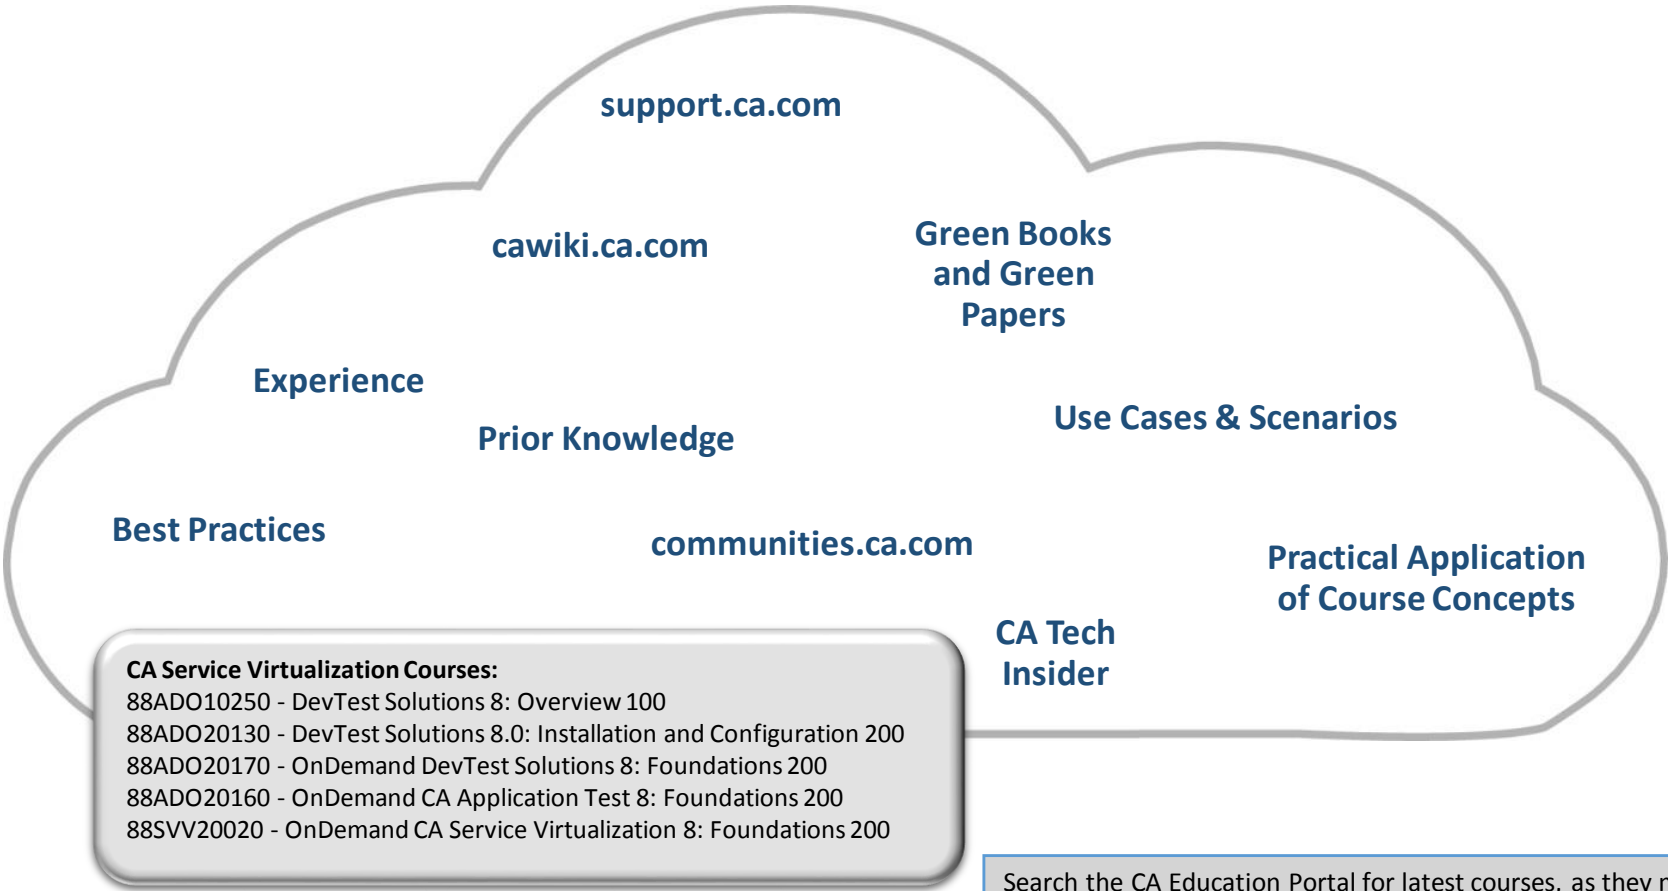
support.ca.com

cawiki.ca.com

Green Books and Green Papers

Experience

Prior Knowledge

Use Cases & Scenarios

Best Practices

communities.ca.com

Practical Application of Course Concepts

CA Tech Insider

CA Service Virtualization Courses:
88ADO10250 - DevTest Solutions 8: Overview 100
88ADO20130 - DevTest Solutions 8.0: Installation and Configuration 200
88ADO20170 - OnDemand DevTest Solutions 8: Foundations 200
88ADO20160 - OnDemand CA Application Test 8: Foundations 200
88SVV20020 - OnDemand CA Service Virtualization 8: Foundations 200

Search the CA Education Portal for latest courses, as they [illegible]